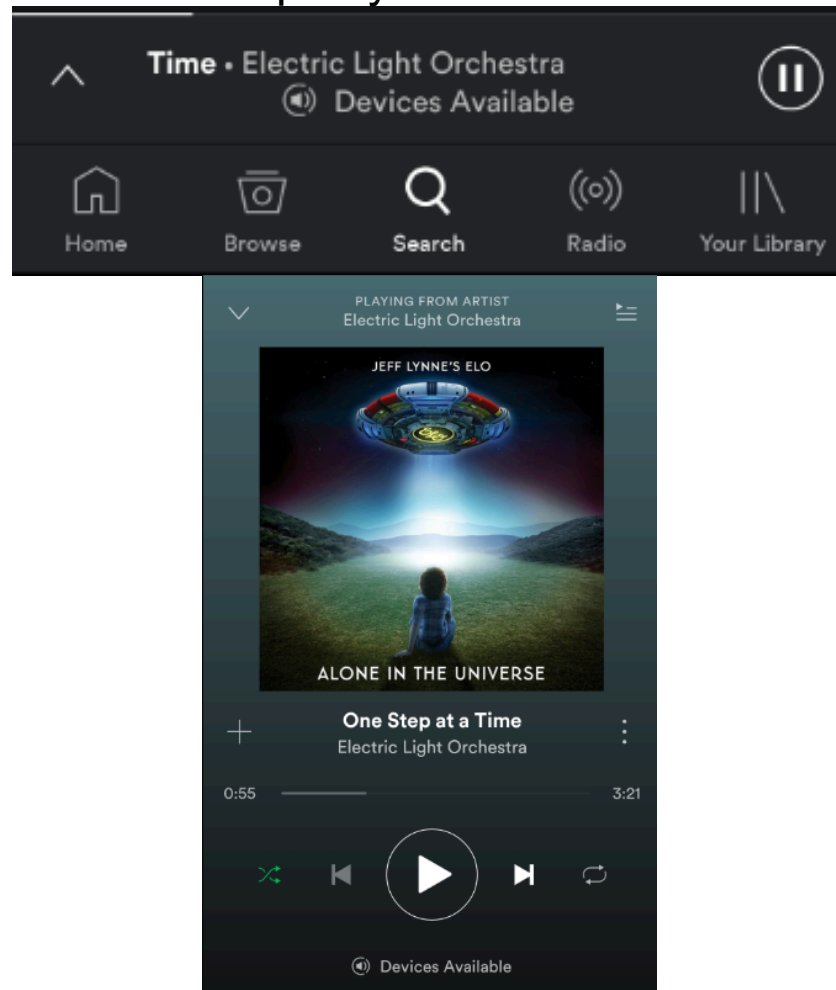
Time • Electric Light Orchestra
Devices Available

Home
Browse
Search
Radio
Your Library

PLAYING FROM ARTIST
Electric Light Orchestra

JEFF LYNNE'S ELO

ALONE IN THE UNIVERSE

One Step at a Time
Electric Light Orchestra

0:55
3:21

Devices Available